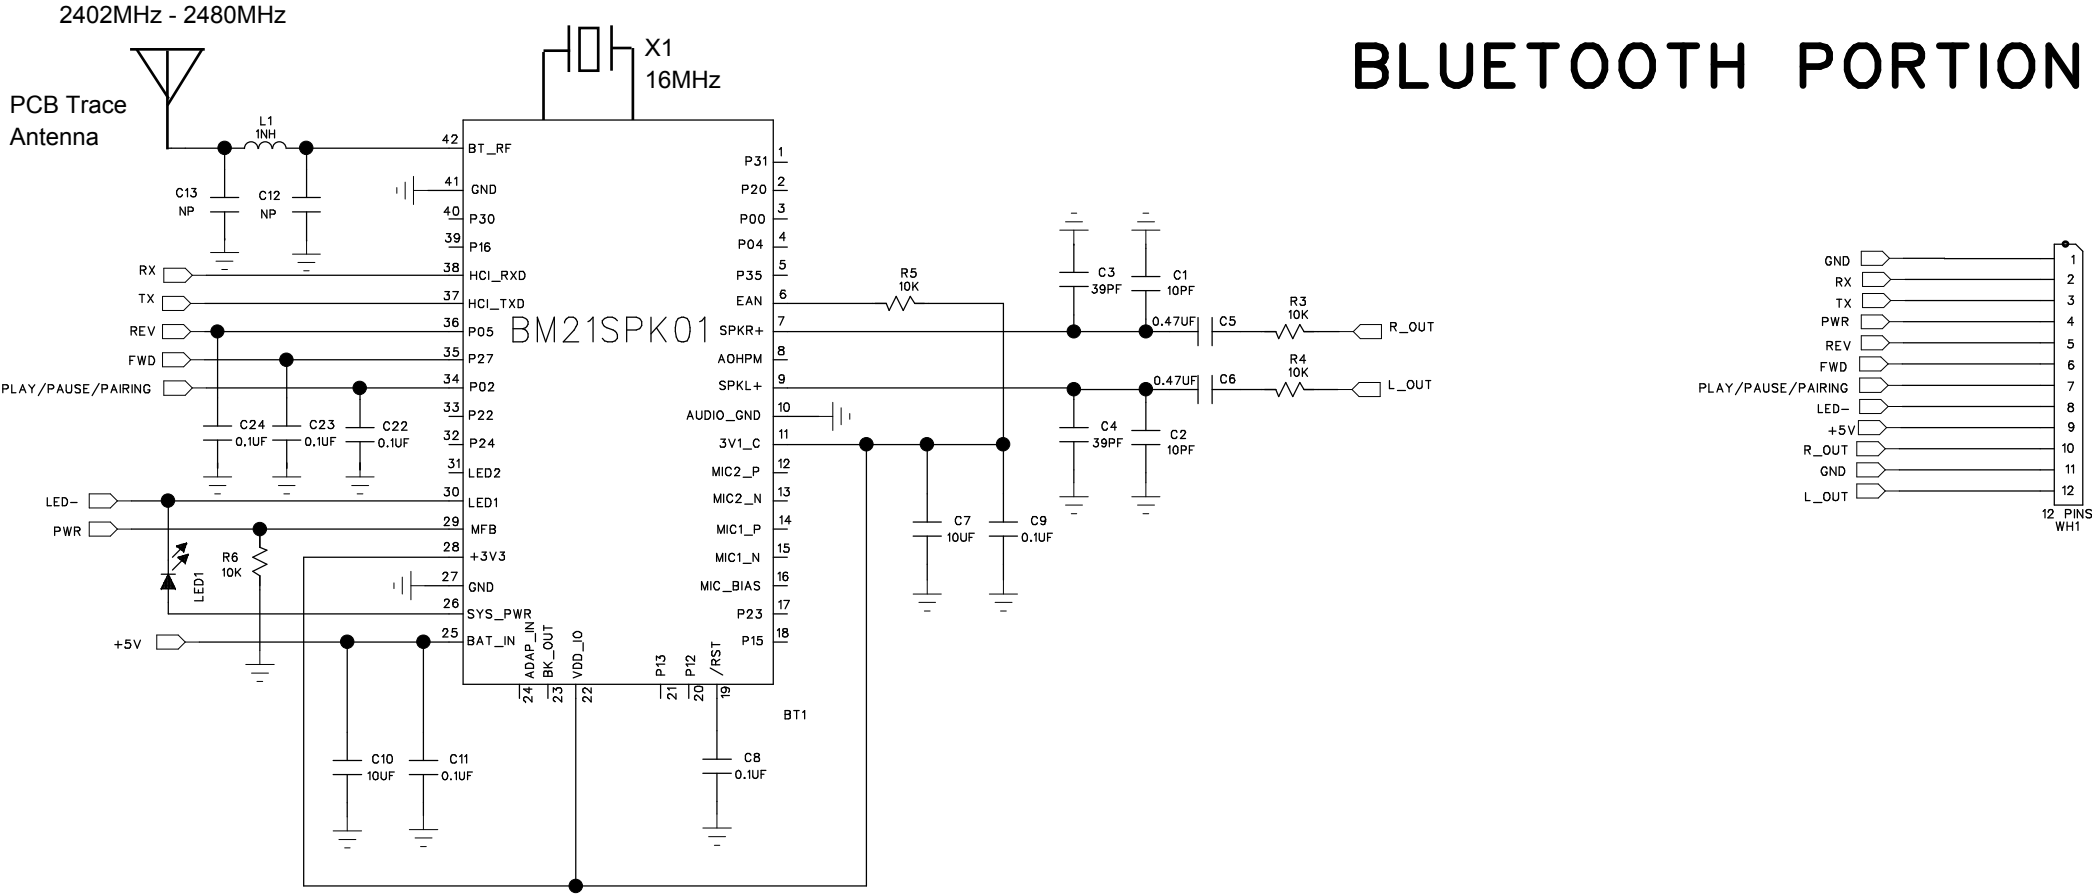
2402MHz - 2480MHz

PCB Trace Antenna

X1
16MHz

BLUETOOTH PORTION

L1
1NH

C13
NP

C12
NP

RX
TX
REV
FWD
PLAY/PAUSE/PAIRING

C24
0.1UF
C23
0.1UF
C22
0.1UF

LED-
PWR

R6
10K

LED1

+5V

C10
10UF
C11
0.1UF

42 BT_RF
41 GND
40 P30
39 P16
38 HCI_RXD
37 HCI_TXD
36 P05
35 P27
34 P02
33 P22
32 P24
31 LED2
30 LED1
29 MFB
28 +3V3
27 GND
26 SYS_PWR
25 BAT_IN

BM21SPK01

24 ADAP_IN
23 BK_OUT
22 VDD_IO
21 P13
20 P12
19 /RST

P31 1
P20 2
P00 3
P04 4
P35 5
EAN 6
SPKR+ 7
AOHPM 8
SPKL+ 9
AUDIO_GND 10
3V1_C 11
MIC2_P 12
MIC2_N 13
MIC1_P 14
MIC1_N 15
MIC_BIAS 16
P23 17
P15 18

BT1

C8
0.1UF

R5
10K

C3
39PF
C1
10PF
0.47UF
C5
R3
10K
R_OUT

0.47UF
C6
R4
10K
L_OUT

C4
39PF
C2
10PF

C7
10UF
C9
0.1UF

GND 1
RX 2
TX 3
PWR 4
REV 5
FWD 6
PLAY/PAUSE/PAIRING 7
LED- 8
+5V 9
R_OUT 10
GND 11
L_OUT 12

12 PINS
WH1